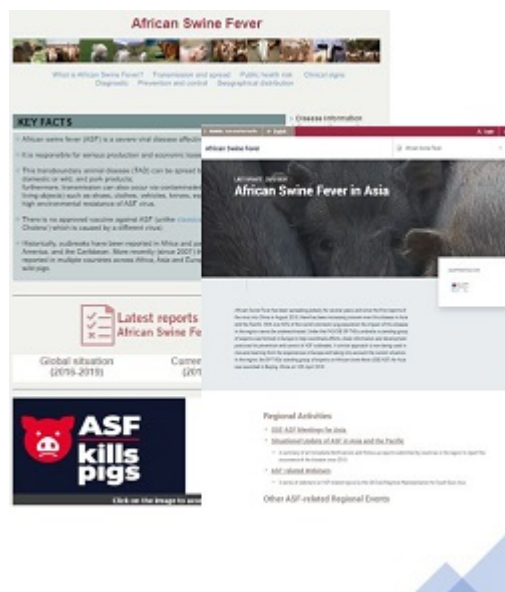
African Swine Fever

What is African Swine Fever? Transmission and spread Public health risk Clinical signs Diagnostic Prevention and control Geographical distribution

KEY FACTS

Disease information

African swine fever (ASF) is a severe viral disease affecting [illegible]

It is responsible for serious production and economic losses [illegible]

This transboundary animal disease (TAD) can be spread by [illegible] domestic or wild, and pork products; furthermore, transmission can also occur via contaminated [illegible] living objects) such as shoes, clothes, vehicles, knives, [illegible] high environmental resistance of ASF virus.

There is no approved vaccine against ASF (unlike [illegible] Cholera) which is caused by a different virus).

Historically, outbreaks have been reported in Africa and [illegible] America, and the Caribbean. More recently (since 2007) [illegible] reported in multiple countries across Africa, Asia and Europe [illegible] wild pigs.

Latest reports African Swine Fe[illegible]

Global situation (2016-2019)

Curren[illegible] (201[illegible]

ASF kills pigs

Click on the image to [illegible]

African Swine Fever

African Swine Fever in Asia

Regional Activities

OIE ASF Meetings for Asia

Situational Update of ASF in Asia and the Pacific

ASF related Webinars

Other ASF-related Regional Events